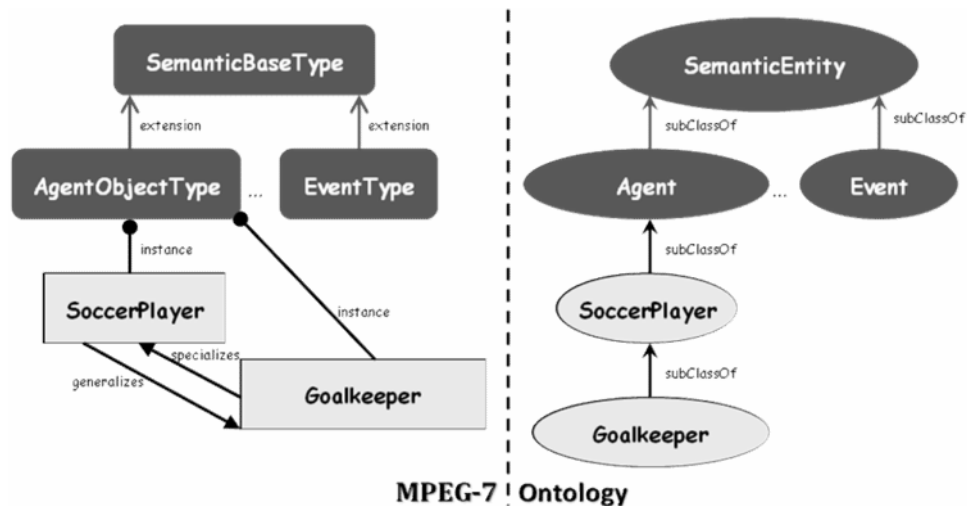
SemanticBaseType

extension

extension

AgentObjectType

...

EventType

instance

instance

SoccerPlayer

specializes

generalizes

Goalkeeper

SemanticEntity

subClassOf

subClassOf

Agent

...

Event

subClassOf

SoccerPlayer

subClassOf

Goalkeeper

MPEG-7 Ontology